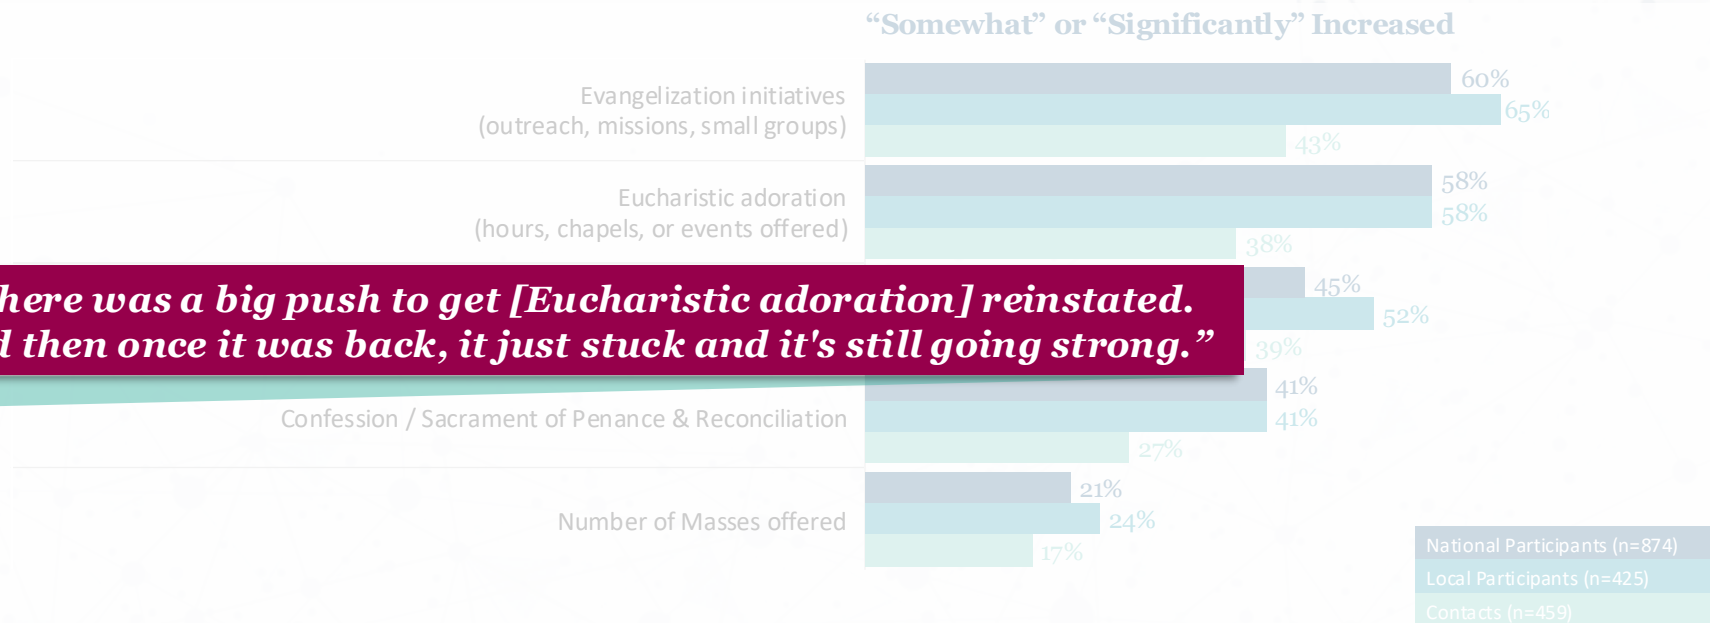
“Somewhat” or “Significantly” Increased

Evangelization initiatives (outreach, missions, small groups)

60%
65%
43%

Eucharistic adoration (hours, chapels, or events offered)

58%
58%
38%

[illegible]here was a big push to get [Eucharistic adoration] reinstated. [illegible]d then once it was back, it just stuck and it's still going strong.”

45%
52%
39%

Confession / Sacrament of Penance & Reconciliation

41%
41%
27%

Number of Masses offered

21%
24%
17%

National Participants (n=874)
Local Participants (n=425)
Contacts (n=459)